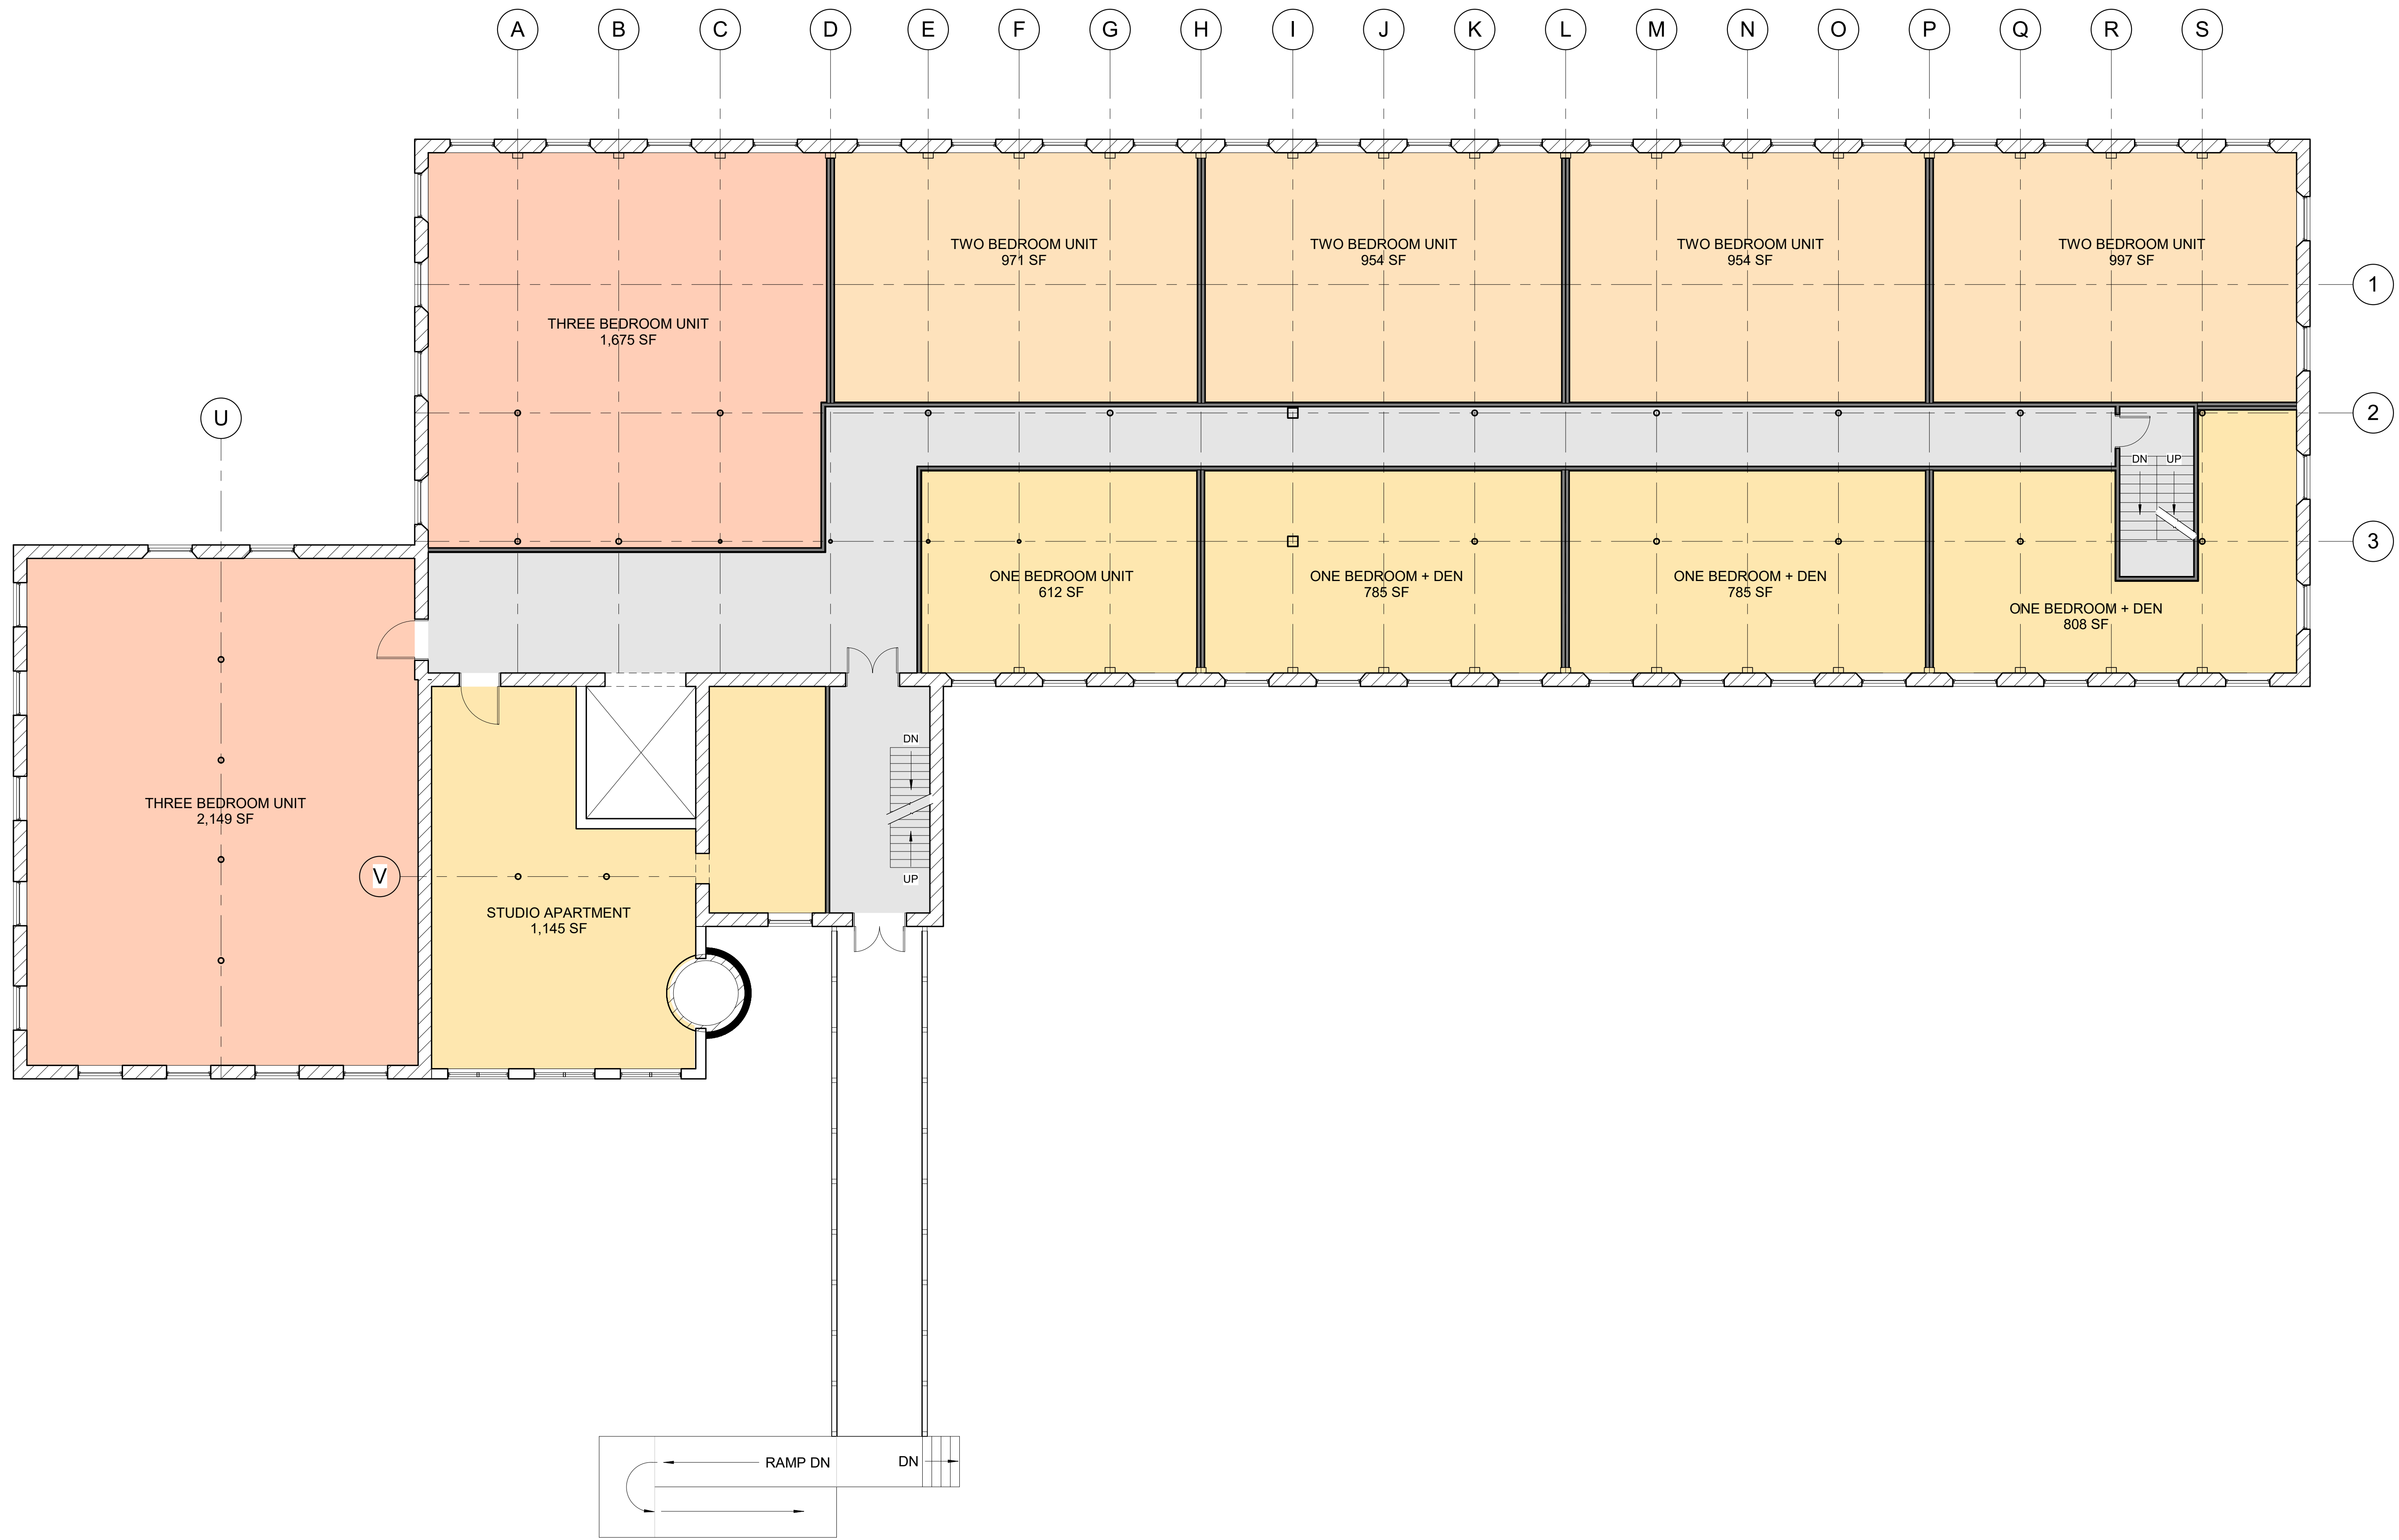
A B C D E F G H I J K L M N O P Q R S

U

1

2

3

V

THREE BEDROOM UNIT
1,675 SF

TWO BEDROOM UNIT
971 SF

TWO BEDROOM UNIT
954 SF

TWO BEDROOM UNIT
954 SF

TWO BEDROOM UNIT
997 SF

DN UP

ONE BEDROOM UNIT
612 SF

ONE BEDROOM + DEN
785 SF

ONE BEDROOM + DEN
785 SF

ONE BEDROOM + DEN
808 SF

THREE BEDROOM UNIT
2,149 SF

DN

UP

STUDIO APARTMENT
1,145 SF

RAMP DN

DN